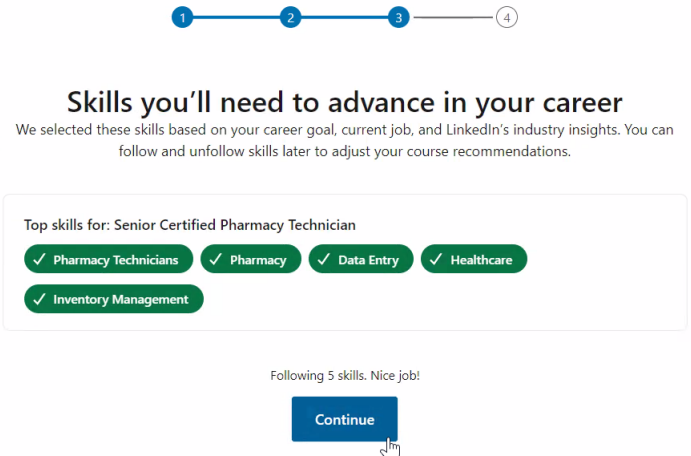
1 2 3 4

Skills you'll need to advance in your career

We selected these skills based on your career goal, current job, and LinkedIn's industry insights. You can follow and unfollow skills later to adjust your course recommendations.

Top skills for: Senior Certified Pharmacy Technician

✓ Pharmacy Technicians ✓ Pharmacy ✓ Data Entry ✓ Healthcare

✓ Inventory Management

Following 5 skills. Nice job!

Continue